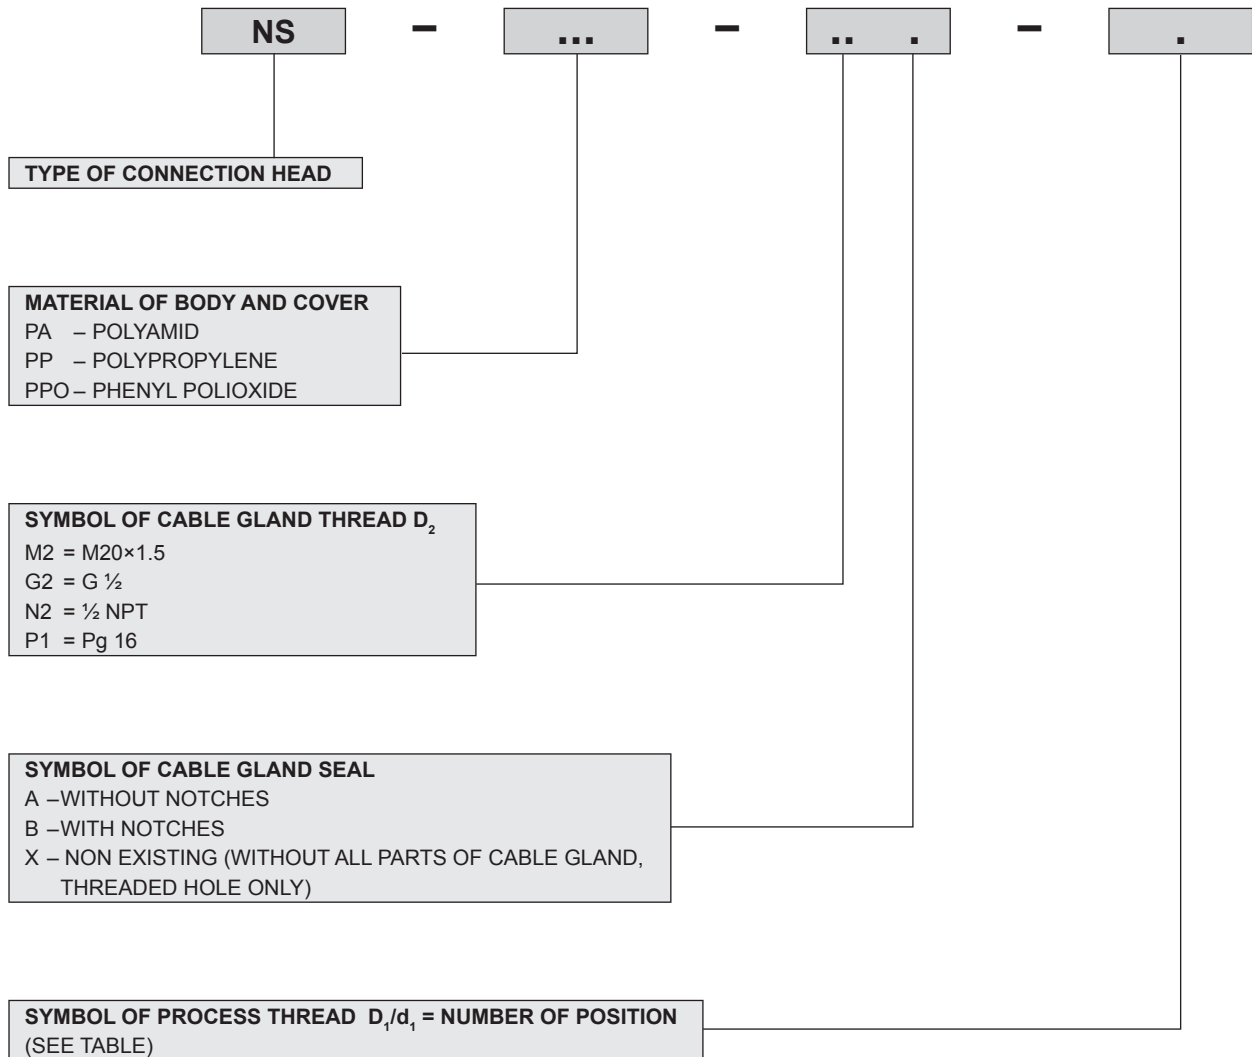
NS – ... – .. . – .

TYPE OF CONNECTION HEAD

MATERIAL OF BODY AND COVER
PA – POLYAMID
PP – POLYPROPYLENE
PPO – PHENYL POLIOXIDE

SYMBOL OF CABLE GLAND THREAD $D_2$
M2 = M20×1.5
G2 = G ½
N2 = ½ NPT
P1 = Pg 16

SYMBOL OF CABLE GLAND SEAL
A – WITHOUT NOTCHES
B – WITH NOTCHES
X – NON EXISTING (WITHOUT ALL PARTS OF CABLE GLAND, THREADED HOLE ONLY)

SYMBOL OF PROCESS THREAD $D_1/d_1$ = NUMBER OF POSITION (SEE TABLE)